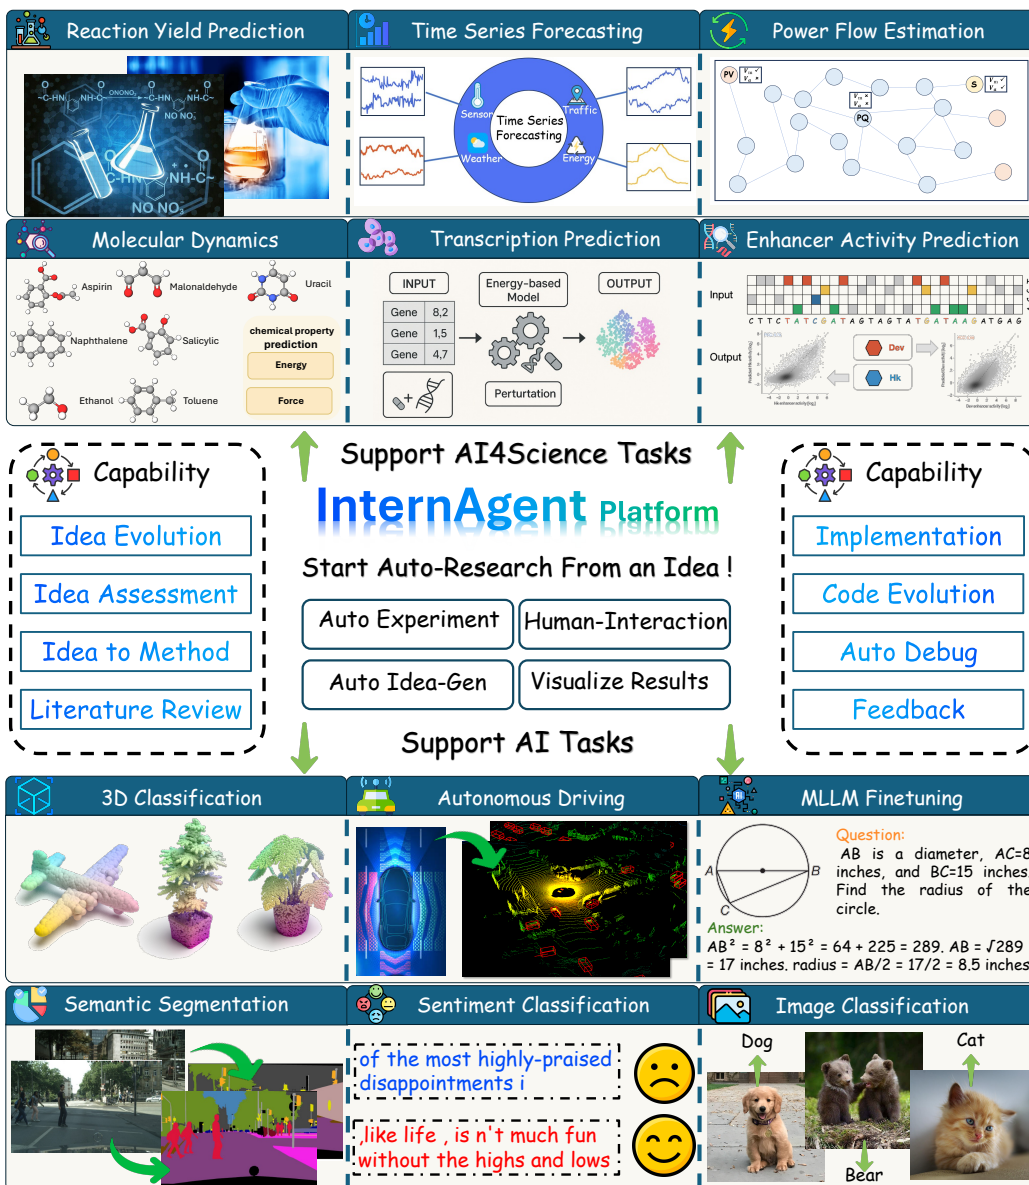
Reaction Yield Prediction

Time Series Forecasting

Sensor
Traffic
Time Series Forecasting
Weather
Energy

Power Flow Estimation

PV
S
PQ

Molecular Dynamics

Aspirin
Malonaldehyde
Uracil
Naphthalene
Salicylic
chemical property prediction
Energy
Ethanol
Toluene
Force

Transcription Prediction

INPUT
Energy-based Model
OUTPUT

| Gene | 8,2 |
|---|---|
| Gene | 1,5 |
| Gene | 4,7 |

Perturbation

Enhancer Activity Prediction

Input
CTTCTATCGATAGTAGTATGATAAGATGAG
Output
Dev
Hk

Capability
Idea Evolution
Idea Assessment
Idea to Method
Literature Review

Support AI4Science Tasks
InternAgent Platform
Start Auto-Research From an Idea !
Auto Experiment
Human-Interaction
Auto Idea-Gen
Visualize Results
Support AI Tasks

Capability
Implementation
Code Evolution
Auto Debug
Feedback

3D Classification

Autonomous Driving

MLLM Finetuning

A
B
C
Question:
AB is a diameter, AC=8 inches, and BC=15 inches. Find the radius of the circle.
Answer:
AB² = 8² + 15² = 64 + 225 = 289. AB = √289 = 17 inches. radius = AB/2 = 17/2 = 8.5 inches

Semantic Segmentation

Sentiment Classification

of the most highly-praised disappointments i
,like life , is n't much fun without the highs and lows

Image Classification

Dog
Cat
Bear